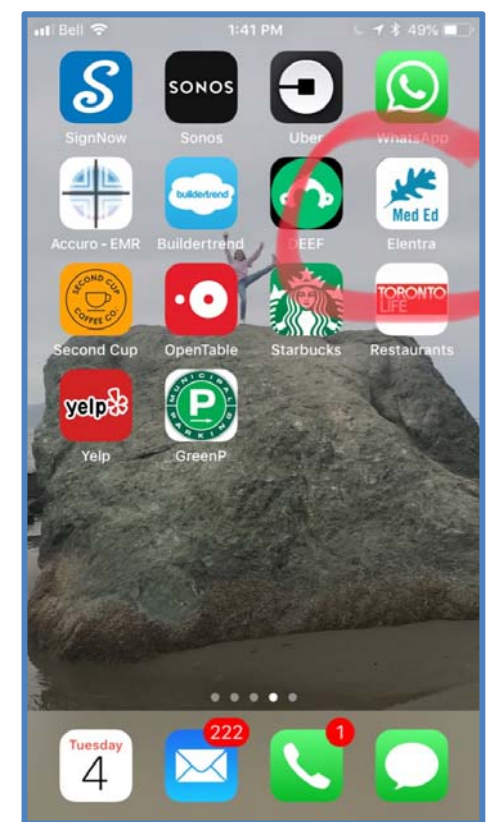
Bell 1:41 PM 49%

S
SignNow

SONOS
Sonos

Uber

WhatsApp

Accuro - EMR

buildertrend
Buildertrend

DEEF

Med Ed
Elentra

SECOND CUP COFFEE CO.
Second Cup

OpenTable

Starbucks

TORONTO LIFE
Restaurants

yelp
Yelp

MUNICIPAL PARKING
P
GreenP

Tuesday
4

222

1